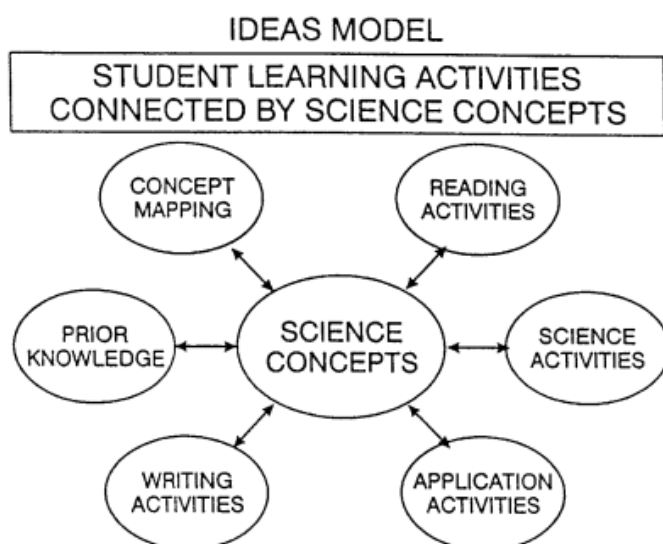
IDEAS MODEL

STUDENT LEARNING ACTIVITIES CONNECTED BY SCIENCE CONCEPTS

CONCEPT MAPPING

READING ACTIVITIES

PRIOR KNOWLEDGE

SCIENCE CONCEPTS

SCIENCE ACTIVITIES

WRITING ACTIVITIES

APPLICATION ACTIVITIES